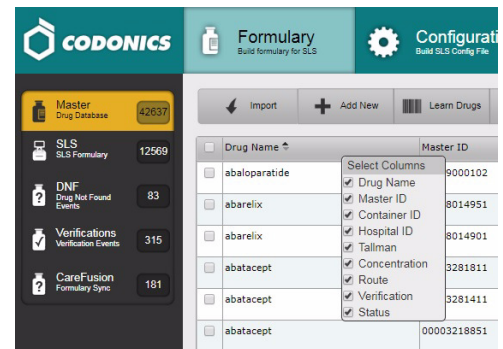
CODONICS

Formulary
Build formulary for SLS

Configurati
Build SLS Config File

Master
Drug Database
42637

SLS
SLS Formulary
12569

DNF
Drug Not Found Events
83

Verifications
Verification Events
315

CareFusion
Formulary Sync
181

Import

Add New

Learn Drugs

| | Drug Name | Master ID |
|---|---|---|
| | abaloparatide | 9000102 |
| | abarelix | 8014951 |
| | abarelix | 8014901 |
| | abatacept | 3281811 |
| | abatacept | 3281411 |
| | abatacept | 00003218851 |

Select Columns
Drug Name
Master ID
Container ID
Hospital ID
Tallman
Concentration
Route
Verification
Status